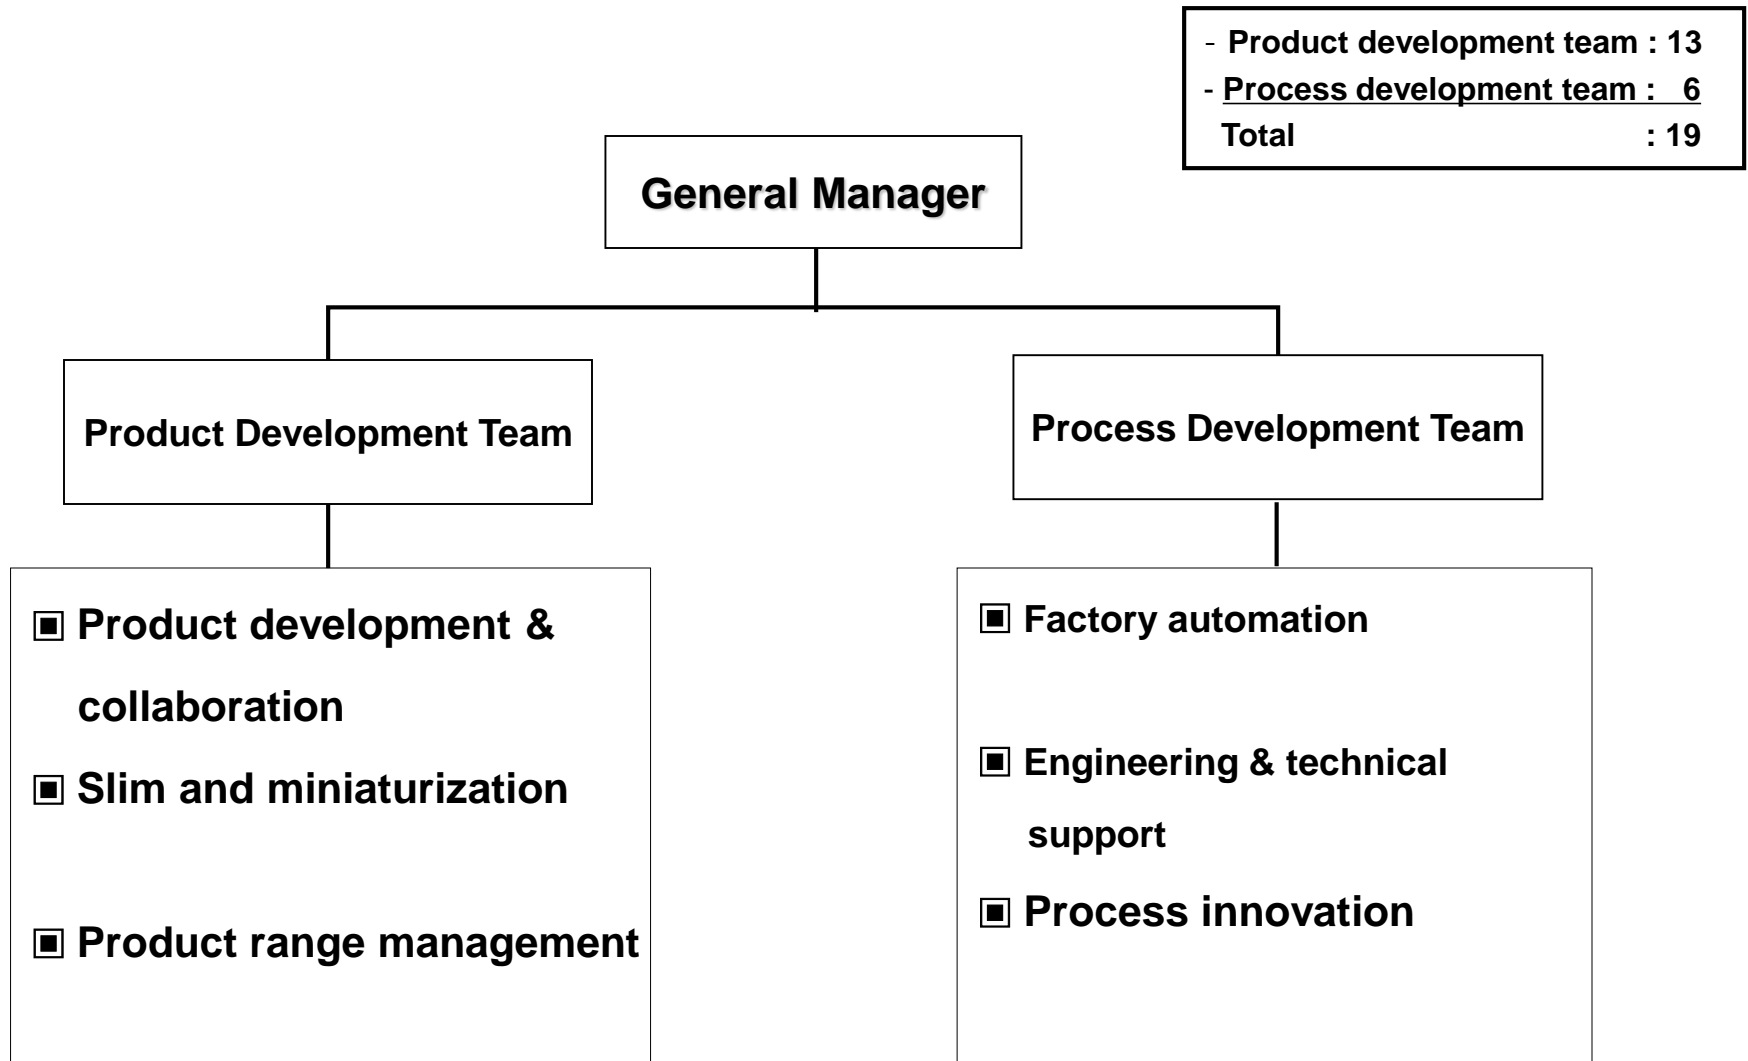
- Product development team : 13
- Process development team : 6
Total : 19

General Manager

Product Development Team

Process Development Team

▣ Product development & collaboration

▣ Slim and miniaturization

▣ Product range management

▣ Factory automation

▣ Engineering & technical support

▣ Process innovation